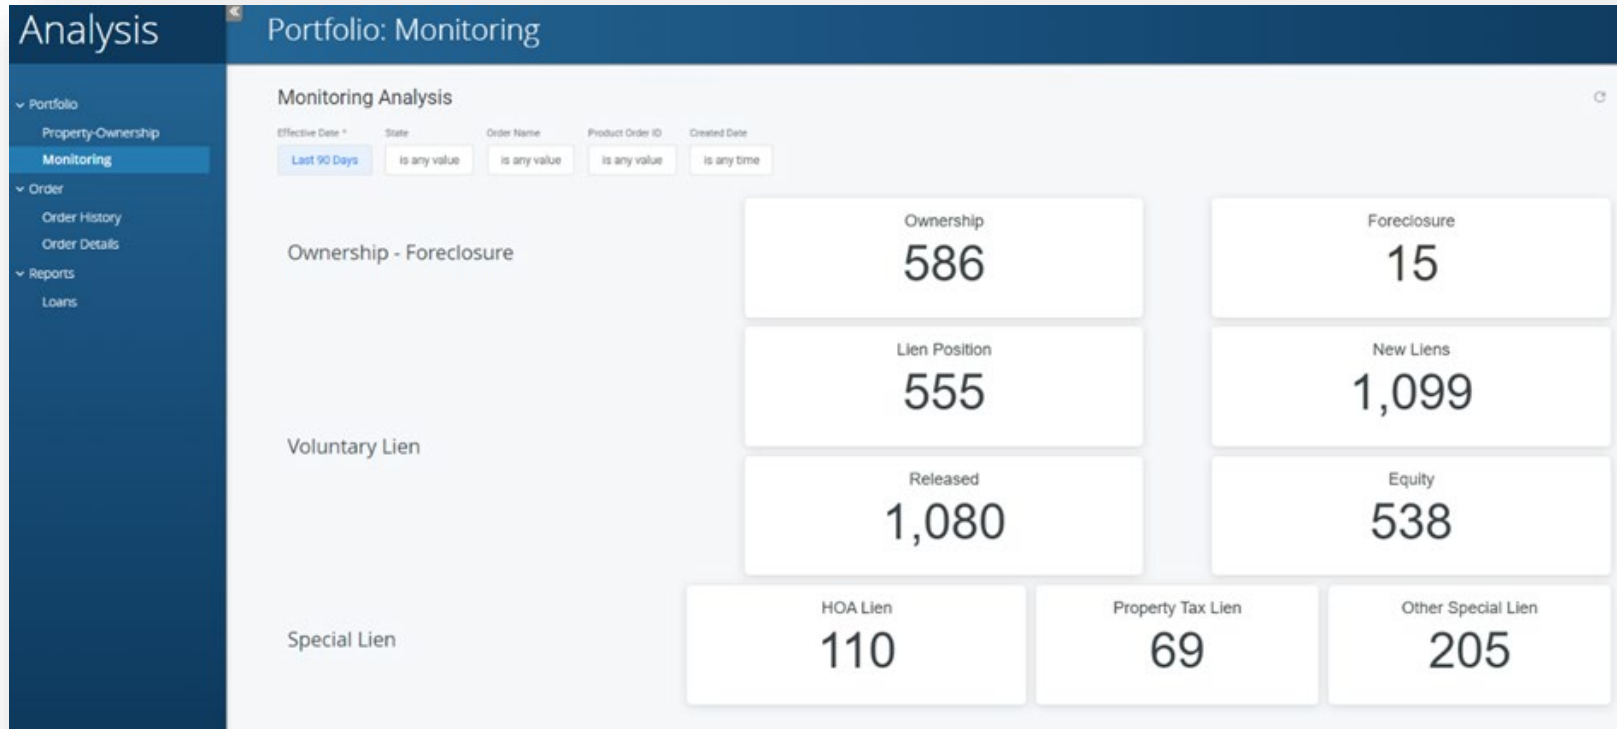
Analysis

Portfolio: Monitoring

Portfolio
Property-Ownership
Monitoring
Order
Order History
Order Details
Reports
Loans

Monitoring Analysis

Effective Date *
Last 90 Days
State
is any value
Order Name
is any value
Product Order ID
is any value
Created Date
is any time

Ownership - Foreclosure

Ownership
586

Foreclosure
15

Voluntary Lien

Lien Position
555

New Liens
1,099

Released
1,080

Equity
538

Special Lien

HOA Lien
110

Property Tax Lien
69

Other Special Lien
205